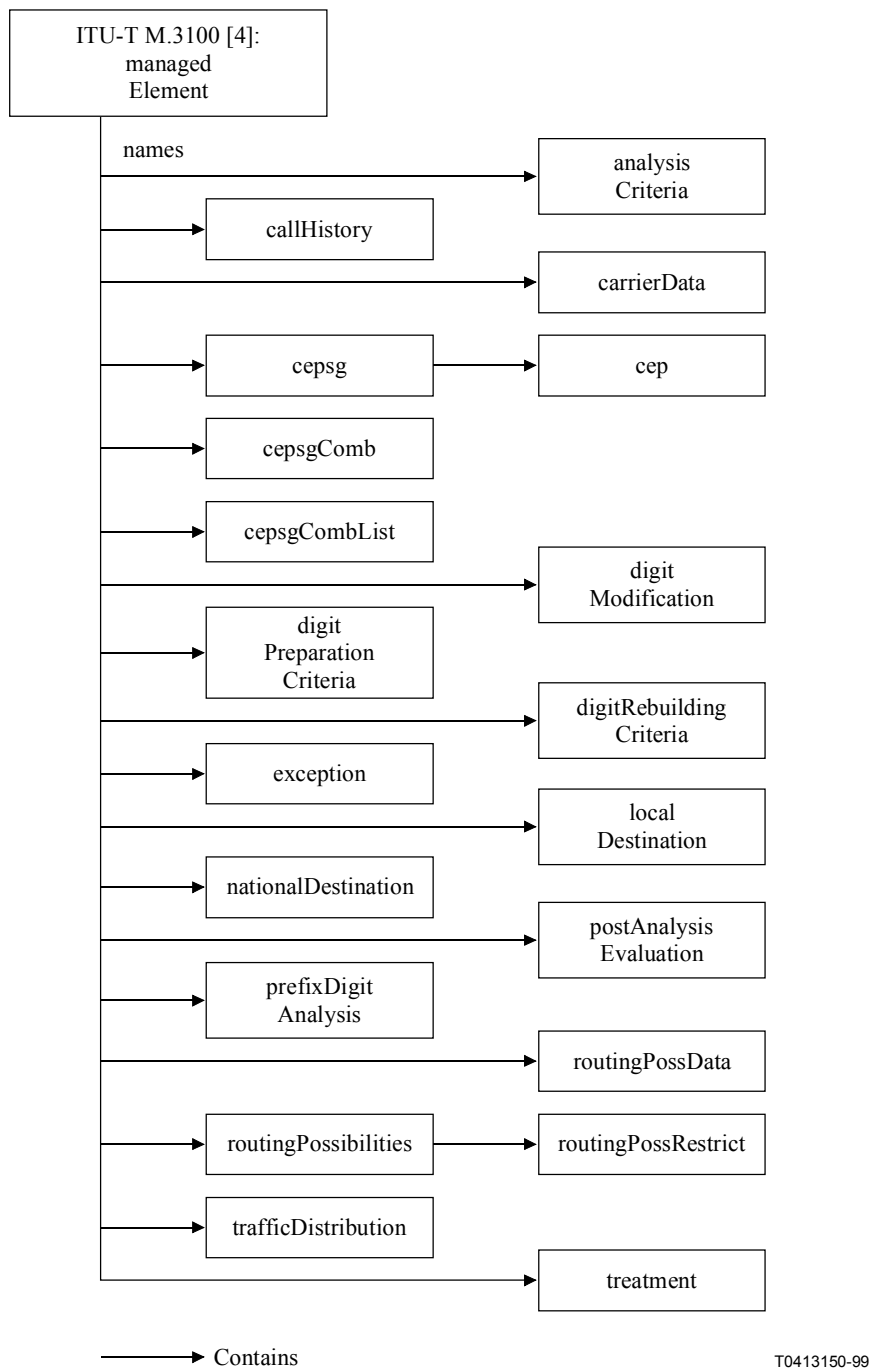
ITU-T M.3100 [4]: managed Element

names

analysis Criteria

callHistory

carrierData

cepsg

cep

cepsgComb

cepsgCombList

digit Modification

digit Preparation Criteria

digitRebuilding Criteria

exception

local Destination

nationalDestination

postAnalysis Evaluation

prefixDigit Analysis

routingPossData

routingPossibilities

routingPossRestrict

trafficDistribution

treatment

Contains

T0413150-99